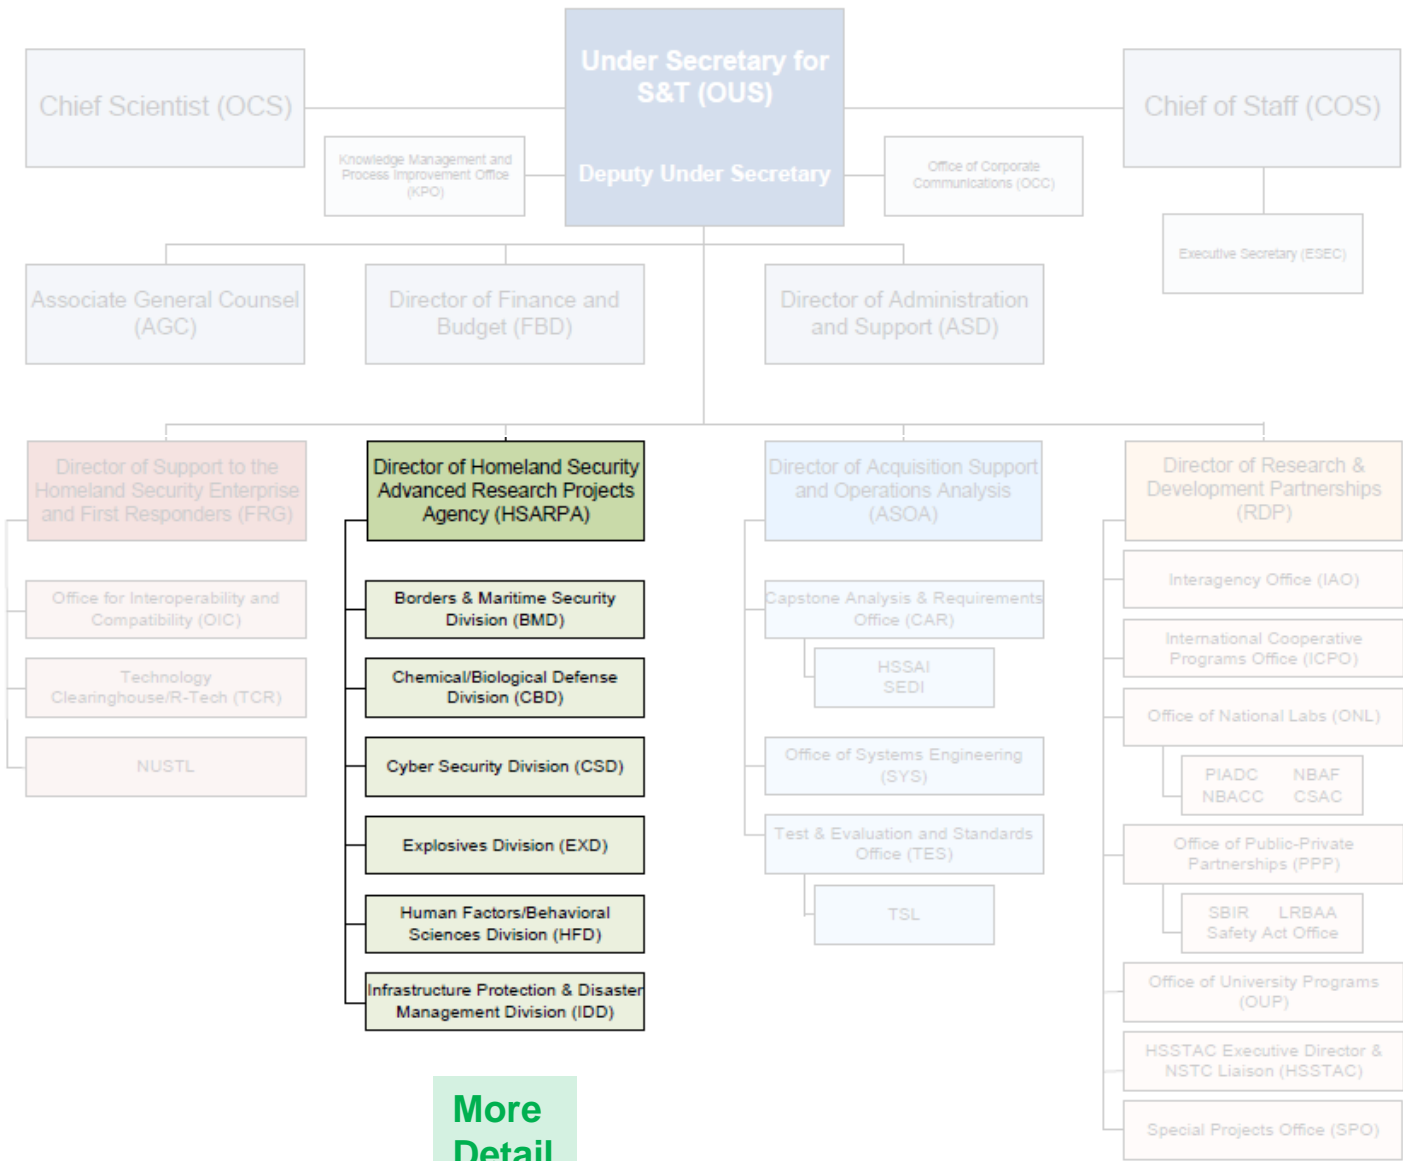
Chief Scientist (OCS)

Under Secretary for S&T (OUS)

Deputy Under Secretary

Chief of Staff (COS)

Knowledge Management and Process Improvement Office (KPO)

Office of Corporate Communications (OCC)

Executive Secretary (ESEC)

Associate General Counsel (AGC)

Director of Finance and Budget (FBD)

Director of Administration and Support (ASD)

Director of Support to the Homeland Security Enterprise and First Responders (FRG)

Office for Interoperability and Compatibility (OIC)

Technology Clearinghouse/R-Tech (TCR)

NUSTL

Director of Homeland Security Advanced Research Projects Agency (HSARPA)

Borders & Maritime Security Division (BMD)

Chemical/Biological Defense Division (CBD)

Cyber Security Division (CSD)

Explosives Division (EXD)

Human Factors/Behavioral Sciences Division (HFD)

Infrastructure Protection & Disaster Management Division (IDD)

More Detail

Director of Acquisition Support and Operations Analysis (ASOA)

Capstone Analysis & Requirements Office (CAR)

HSSAI SEDI

Office of Systems Engineering (SYS)

Test & Evaluation and Standards Office (TES)

TSL

Director of Research & Development Partnerships (RDP)

Interagency Office (IAO)

International Cooperative Programs Office (ICPO)

Office of National Labs (ONL)

PIADC NBAF NBACC CSAC

Office of Public-Private Partnerships (PPP)

SBIR LRBAA Safety Act Office

Office of University Programs (OUP)

HSSTAC Executive Director & NSTC Liaison (HSSTAC)

Special Projects Office (SPO)